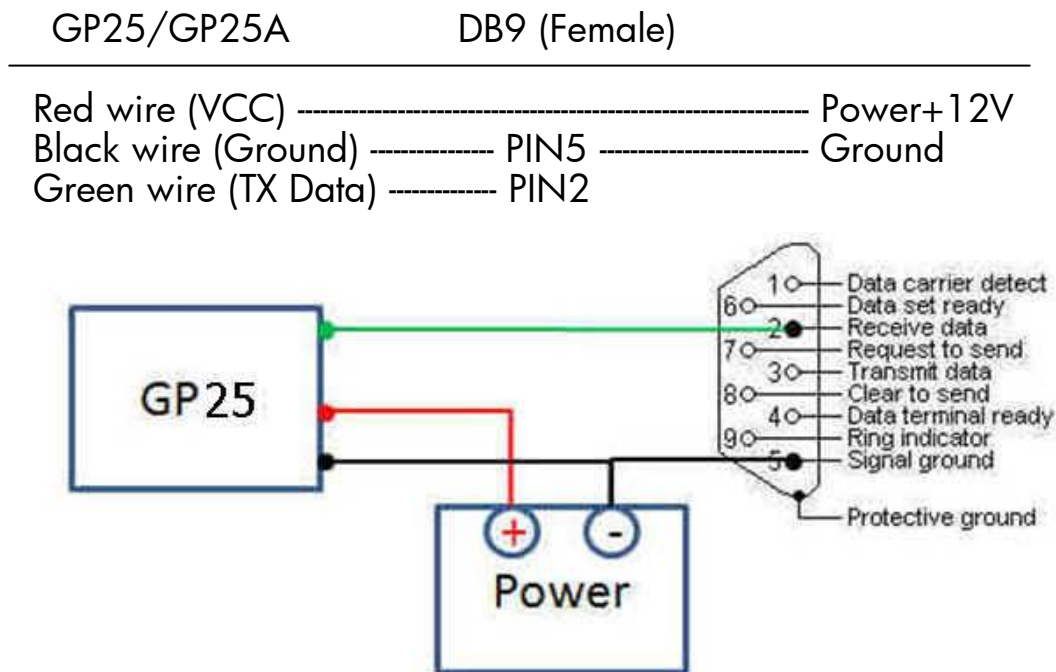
GP25/GP25A DB9 (Female)

Red wire (VCC) ------------------------------------------------------------ Power+12V
Black wire (Ground) -------------- PIN5 ------------------------ Ground
Green wire (TX Data) ------------ PIN2

GP25

+ -
Power

1 Data carrier detect
6 Data set ready
2 Receive data
7 Request to send
3 Transmit data
8 Clear to send
4 Data terminal ready
9 Ring indicator
5 Signal ground
Protective ground